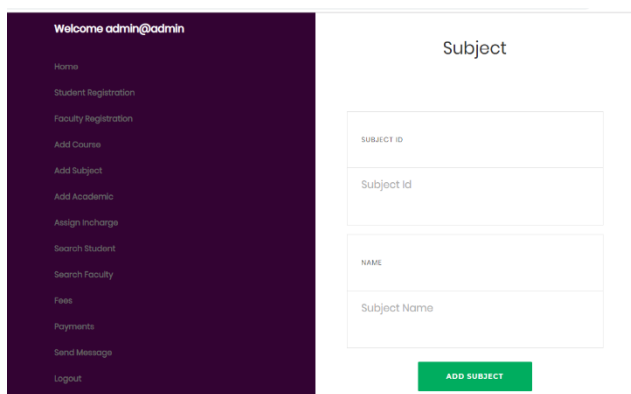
Welcome admin@admin

Home

Student Registration

Faculty Registration

Add Course

Add Subject

Add Academic

Assign Incharge

Search Student

Search Faculty

Fees

Payments

Send Message

Logout

Subject

SUBJECT ID

Subject Id

NAME

Subject Name

ADD SUBJECT